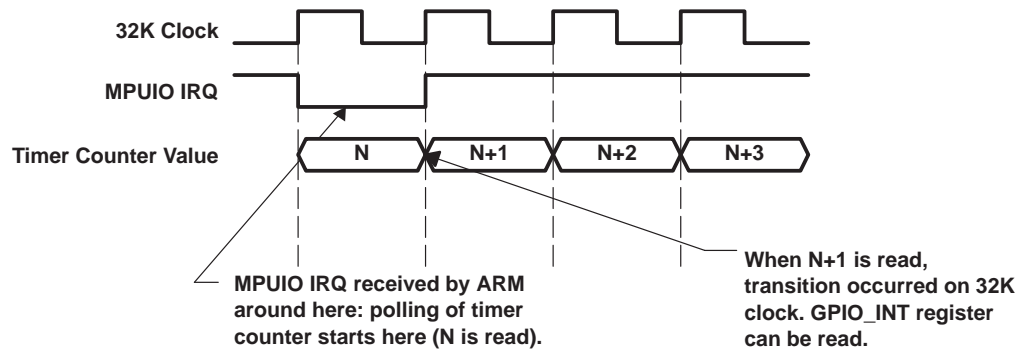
32K Clock

MPUIO IRQ

Timer Counter Value

N

N+1

N+2

N+3

MPUIO IRQ received by ARM around here: polling of timer counter starts here (N is read).

When N+1 is read, transition occurred on 32K clock. GPIO_INT register can be read.